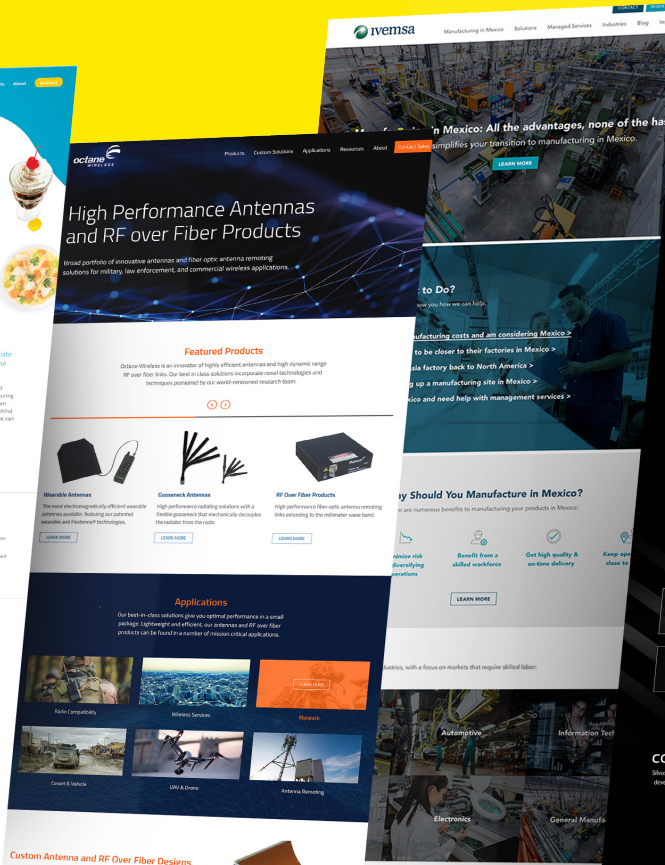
About

Contact

ivemsa

Manufacturing in Mexico

Solutions

Managed Services

Industries

Blog

CONTACT

in Mexico: All the advantages, none of the ha

simplifies your transition to manufacturing in Mexico.

LEARN MORE

to Do?

how you how we can help.

ufacturing costs and am considering Mexico >

to be closer to their factories in Mexico >

sia factory back to North America >

g up a manufacturing site in Mexico >

xico and need help with management services >

y Should You Manufacture in Mexico?

e are numerous benefits to manufacturing your products in Mexico:

nimize risk diversifying perations

Benefit from a skilled workforce

Get high quality & on-time delivery

Keep ope close to

LEARN MORE

ustries, with a focus on markets that require skilled labor:

Automotive

Information Tech

Electronics

General Manufa

octane WIRELESS

Products

Custom Solutions

Applications

Resources

About

Contact Sales

High Performance Antennas and RF over Fiber Products

Broad portfolio of innovative antennas and fiber optic antenna remoting solutions for military, law enforcement, and commercial wireless applications.

Featured Products

Octane Wireless is an innovator of highly efficient antennas and high dynamic range RF over fiber links. Our best in class solutions incorporate novel technologies and techniques pioneered by our world-renowned research team.

Wearable Antennas

The most electromagnetically efficient wearable antennas available, featuring our patented wearable and Flexiterna® technologies.

LEARN MORE

Gooseneck Antennas

High performance radiating solutions with a flexible gooseneck that mechanically decouples the radiator from the radio.

LEARN MORE

RF Over Fiber Products

High performance fiber optic antenna remoting links extending to the millimeter wave band.

LEARN MORE

Applications

Our best-in-class solutions give you optimal performance in a small package. Lightweight and efficient, our antennas and RF over fiber products can be found in a number of mission critical applications.

Radio Compatibility

Wireless Services

LEARN MORE

Manpack

Covert & Vehicle

UAV & Drone

Antenna Remoting

Custom Antenna and RF Over Fiber Designs

CO